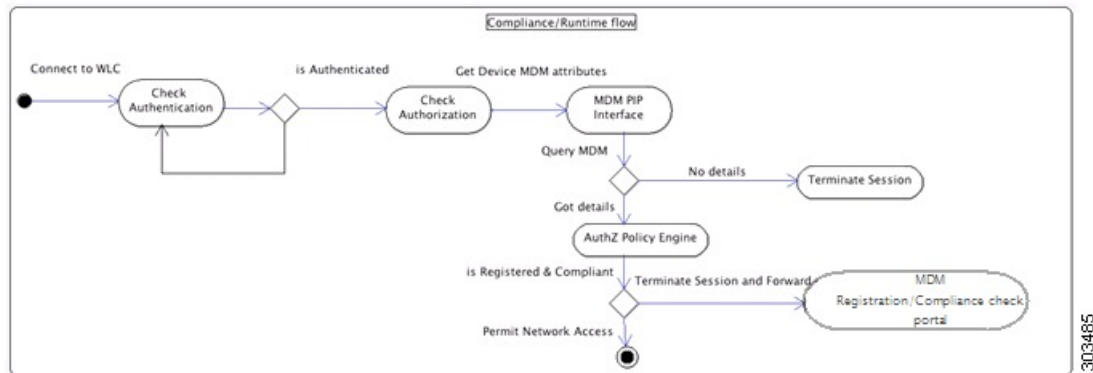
Compliance/Runtime flow

Connect to WLC

Check Authentication

is Authenticated

Get Device MDM attributes

Check Authorization

MDM PIP Interface

Query MDM

No details

Terminate Session

Got details

AuthZ Policy Engine

is Registered & Compliant

Terminate Session and Forward

MDM Registration/Compliance check portal

Permit Network Access

303485